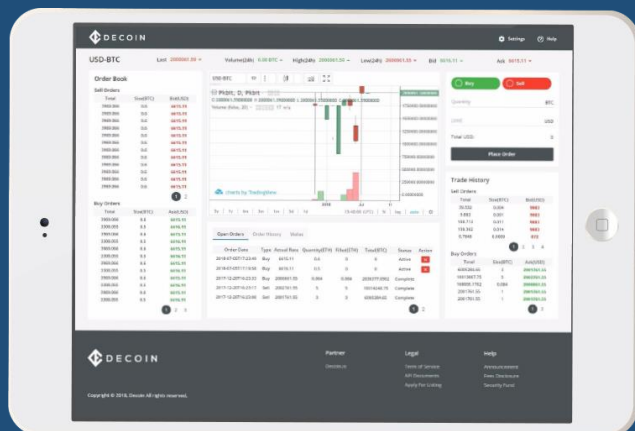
DECOIN

Settings Help

USD-BTC Last 2000061.00 Volume(24h) 0.00 BTC High(24h) 2000061.00 Low(24h) 2000061.00 Bid 6615.11 Ask 6615.11

Order Book

Sell Orders

| Total | Size(BTC) | Bid(USD) |
|---|---|---|
| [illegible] | 0.0 | 6615.11 |

Buy Orders

| Total | Size(BTC) | Ask(USD) |
|---|---|---|
| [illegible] | 0.5 | 6615.11 |

1 2

1 2 3

USD-BTC

charts by TradingView

Open Orders Order History Status

| Order Date | Type | Actual Rate | Quantity(ETH) | Filled(ETH) | Total(BTC) | Status | Action |
|---|---|---|---|---|---|---|---|
| 2018-07-02T17:23:40 | Buy | 6615.11 | 0.5 | 0 | 0 | Active | |
| 2018-07-02T11:16:50 | Buy | 6615.11 | 0.5 | 0 | 0 | Active | |
| 2017-12-20T16:23:32 | Buy | 2000061.00 | 0.004 | 0.004 | 2000079.0062 | Complete | |
| 2017-12-20T16:23:11 | Sell | 2000061.00 | 5 | 5 | 10014668.75 | Complete | |
| 2017-12-20T16:23:08 | Sell | 2000061.00 | 5 | 5 | 2000309.03 | Complete | |

Buy Sell

Spending BTC

USD

Total USD: 0

Place Order

Trade History

Sell Orders

| Total | Size(BTC) | Bid(USD) |
|---|---|---|
| 33.532 | 0.004 | 9983 |
| 9.892 | 0.001 | 9983 |
| 144.713 | 0.011 | 9983 |
| 159.563 | 0.016 | 9983 |
| 5.7846 | 0.0004 | 010 |

1 2 3 4

Buy Orders

| Total | Size(BTC) | Ask(USD) |
|---|---|---|
| 4000366.00 | 1 | 2000061.00 |
| 14610417.73 | 5 | 2000061.00 |
| 16800.1762 | 0.004 | 2000061.00 |
| 2001741.35 | 1 | 2000061.00 |
| 2001741.35 | 1 | 2000061.00 |

1 2

DECOIN

Copyright © 2018. Decoin All rights reserved.

Partner
Decoin.io

Legal
Term of Service
API Documents
Apply For Listing

Help
Announcement
Fees Disclosure
Security Fund